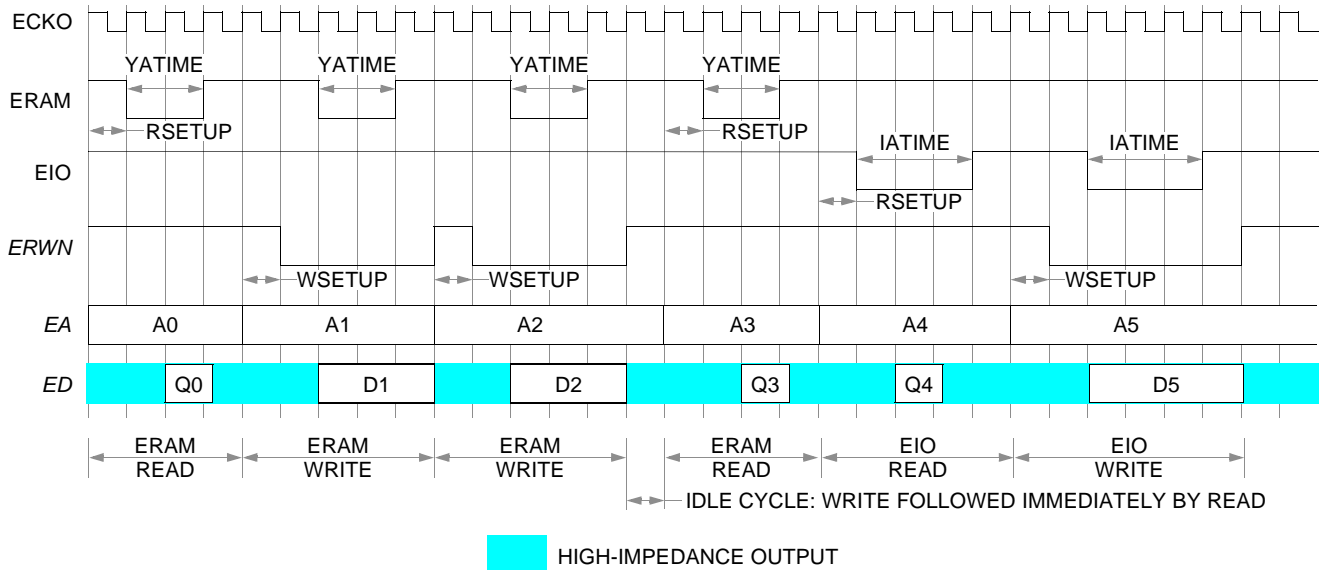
ECKO

YATIME YATIME YATIME YATIME

ERAM

RSETUP RSETUP

IATIME IATIME

EIO

RSETUP

ERWN

WSETUP WSETUP WSETUP

EA

A0 A1 A2 A3 A4 A5

ED

Q0 D1 D2 Q3 Q4 D5

ERAM READ

ERAM WRITE

ERAM WRITE

ERAM READ

EIO READ

EIO WRITE

IDLE CYCLE: WRITE FOLLOWED IMMEDIATELY BY READ

HIGH-IMPEDANCE OUTPUT